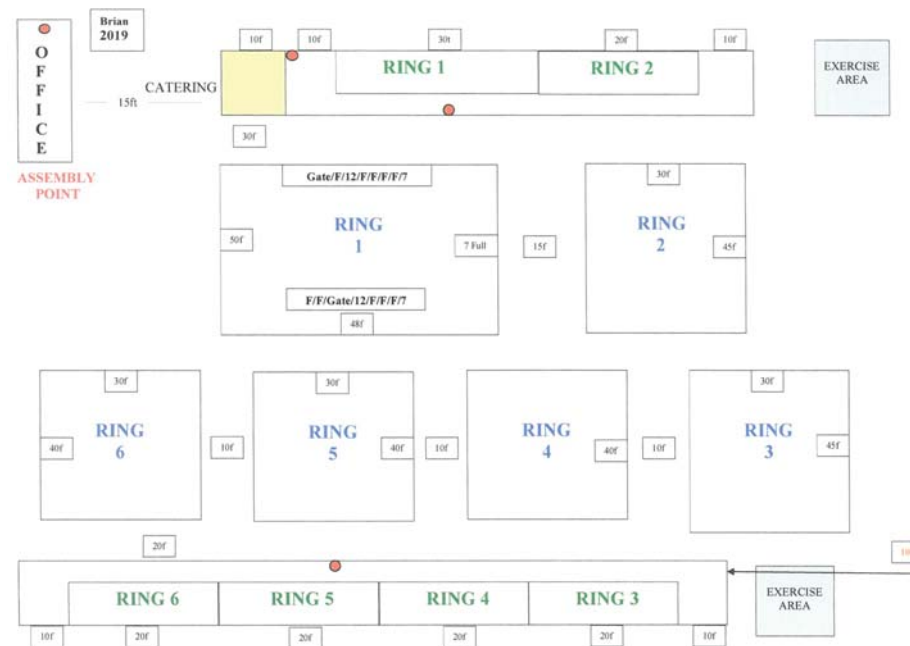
Brian
2019

OFFICE

ASSEMBLY POINT

15ft

CATERING

10f

10f

30t

20f

10f

RING 1

RING 2

EXERCISE AREA

30f

Gate/F/12/F/F/F/F/7

RING 1

50f

7 Full

F/F/Gate/12/F/F/F/7

48f

15f

30f

RING 2

45f

30f

RING 6

40f

10f

30f

RING 5

40f

10f

RING 4

40f

10f

30f

RING 3

45f

20f

10

RING 6

RING 5

RING 4

RING 3

EXERCISE AREA

10f

20f

20f

20f

20f

10f